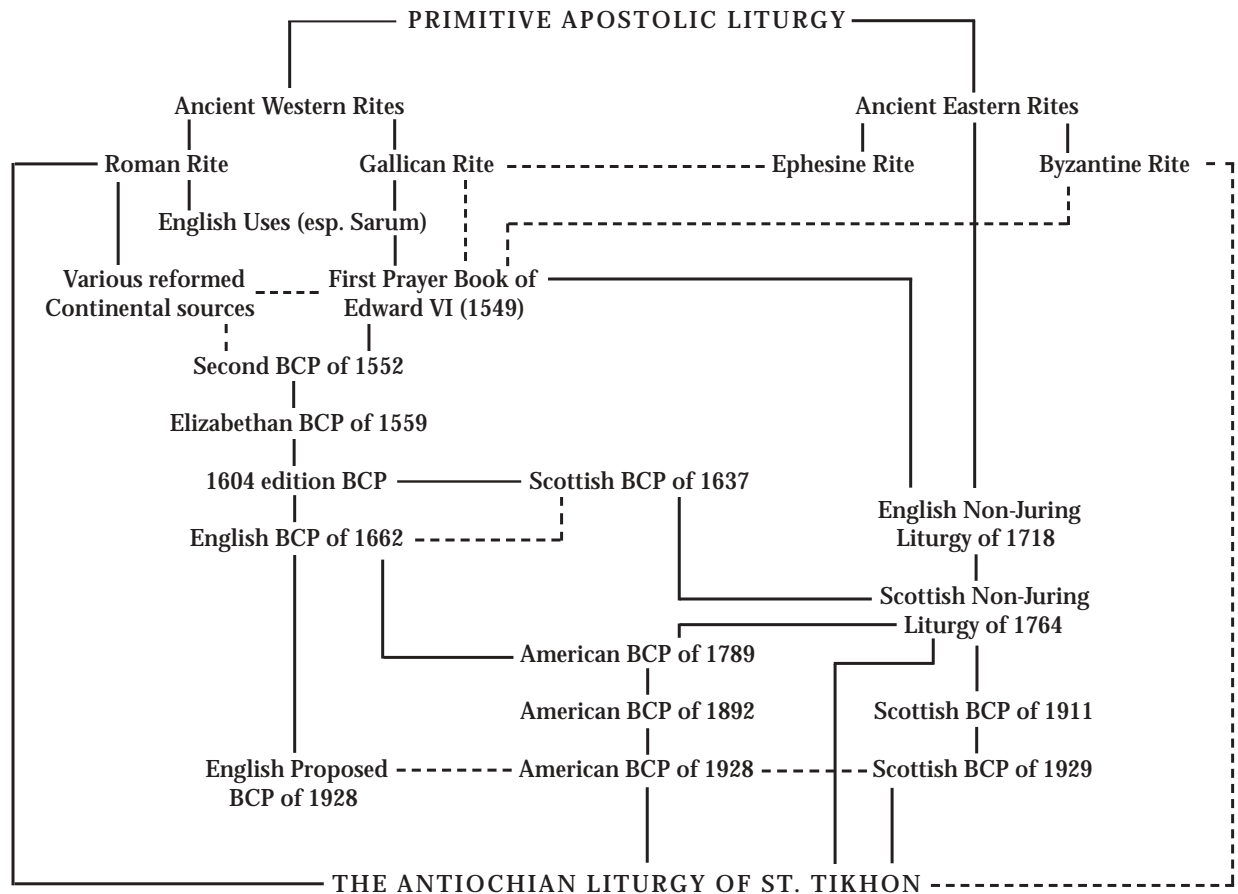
PRIMITIVE APOSTOLIC LITURGY

Ancient Western Rites

Ancient Eastern Rites

Roman Rite

Gallican Rite

Ephesine Rite

Byzantine Rite

English Uses (esp. Sarum)

Various reformed Continental sources

First Prayer Book of Edward VI (1549)

Second BCP of 1552

Elizabethan BCP of 1559

1604 edition BCP

Scottish BCP of 1637

English Non-Juring Liturgy of 1718

English BCP of 1662

Scottish Non-Juring Liturgy of 1764

American BCP of 1789

American BCP of 1892

Scottish BCP of 1911

English Proposed BCP of 1928

American BCP of 1928

Scottish BCP of 1929

THE ANTIOCHIAN LITURGY OF ST. TIKHON